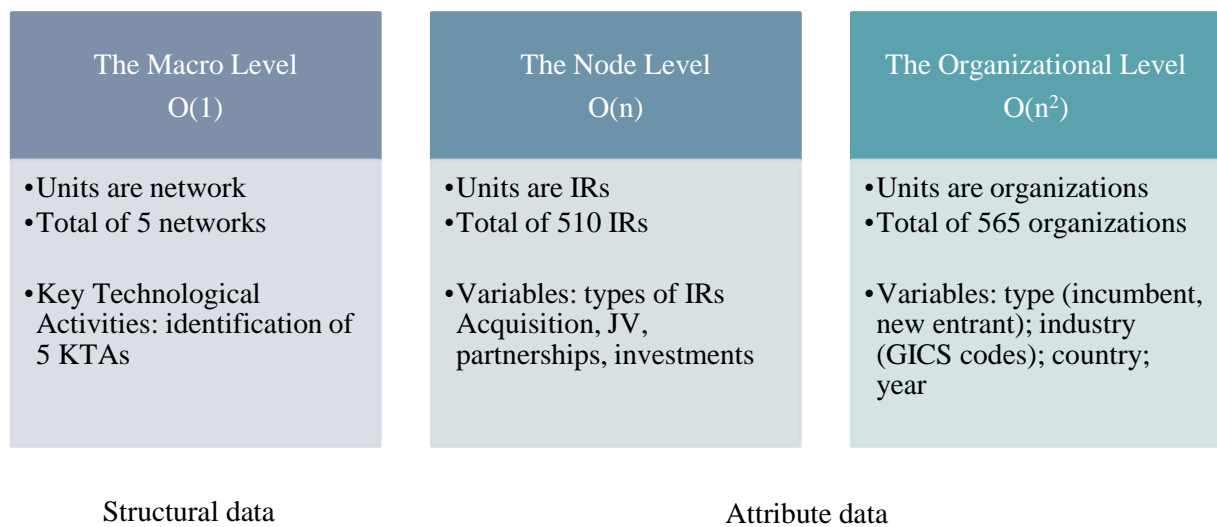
The Macro Level
O(1)

•Units are network
•Total of 5 networks

•Key Technological Activities: identification of 5 KTAs

The Node Level
O(n)

•Units are IRs
•Total of 510 IRs

•Variables: types of IRs Acquisition, JV, partnerships, investments

The Organizational Level
O($n^2$)

•Units are organizations
•Total of 565 organizations

•Variables: type (incumbent, new entrant); industry (GICS codes); country; year

Structural data

Attribute data